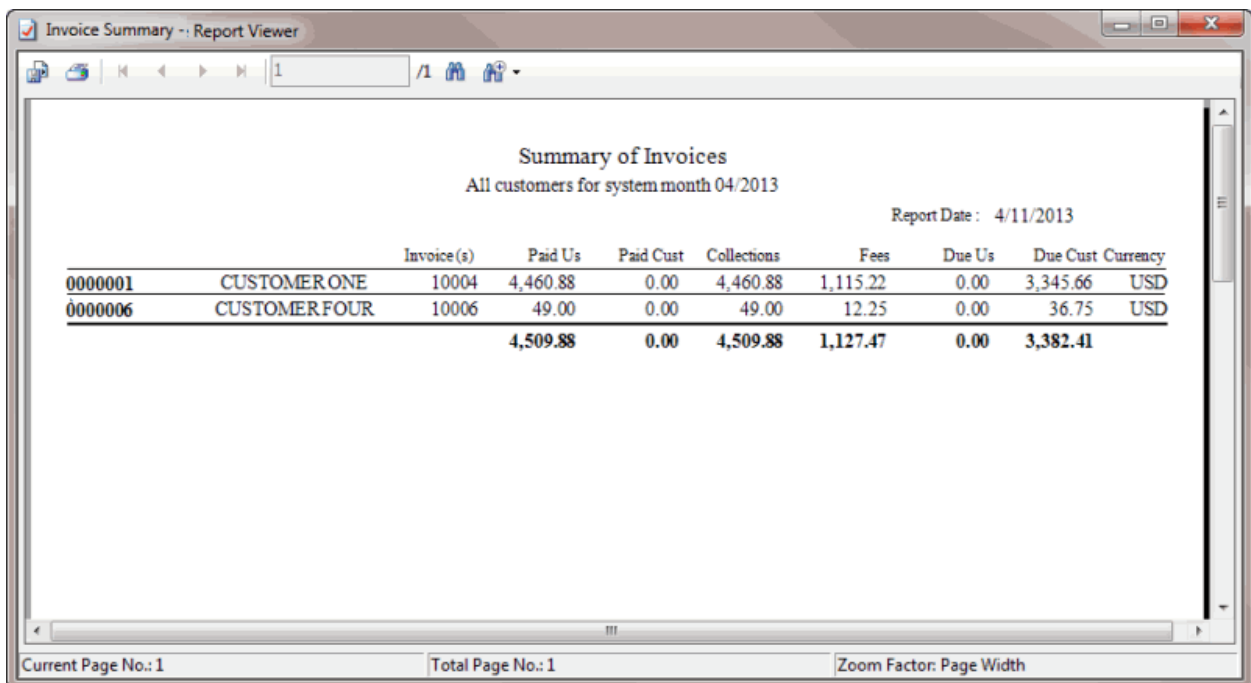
Invoice Summary - Report Viewer

1 /1

Summary of Invoices
All customers for system month 04/2013

Report Date : 4/11/2013

| | | Invoice(s) | Paid Us | Paid Cust | Collections | Fees | Due Us | Due Cust | Currency |
|---|---|---|---|---|---|---|---|---|---|
| 0000001 | CUSTOMER ONE | 10004 | 4,460.88 | 0.00 | 4,460.88 | 1,115.22 | 0.00 | 3,345.66 | USD |
| 0000006 | CUSTOMER FOUR | 10006 | 49.00 | 0.00 | 49.00 | 12.25 | 0.00 | 36.75 | USD |
| | | | 4,509.88 | 0.00 | 4,509.88 | 1,127.47 | 0.00 | 3,382.41 | |

Current Page No.: 1
Total Page No.: 1
Zoom Factor: Page Width